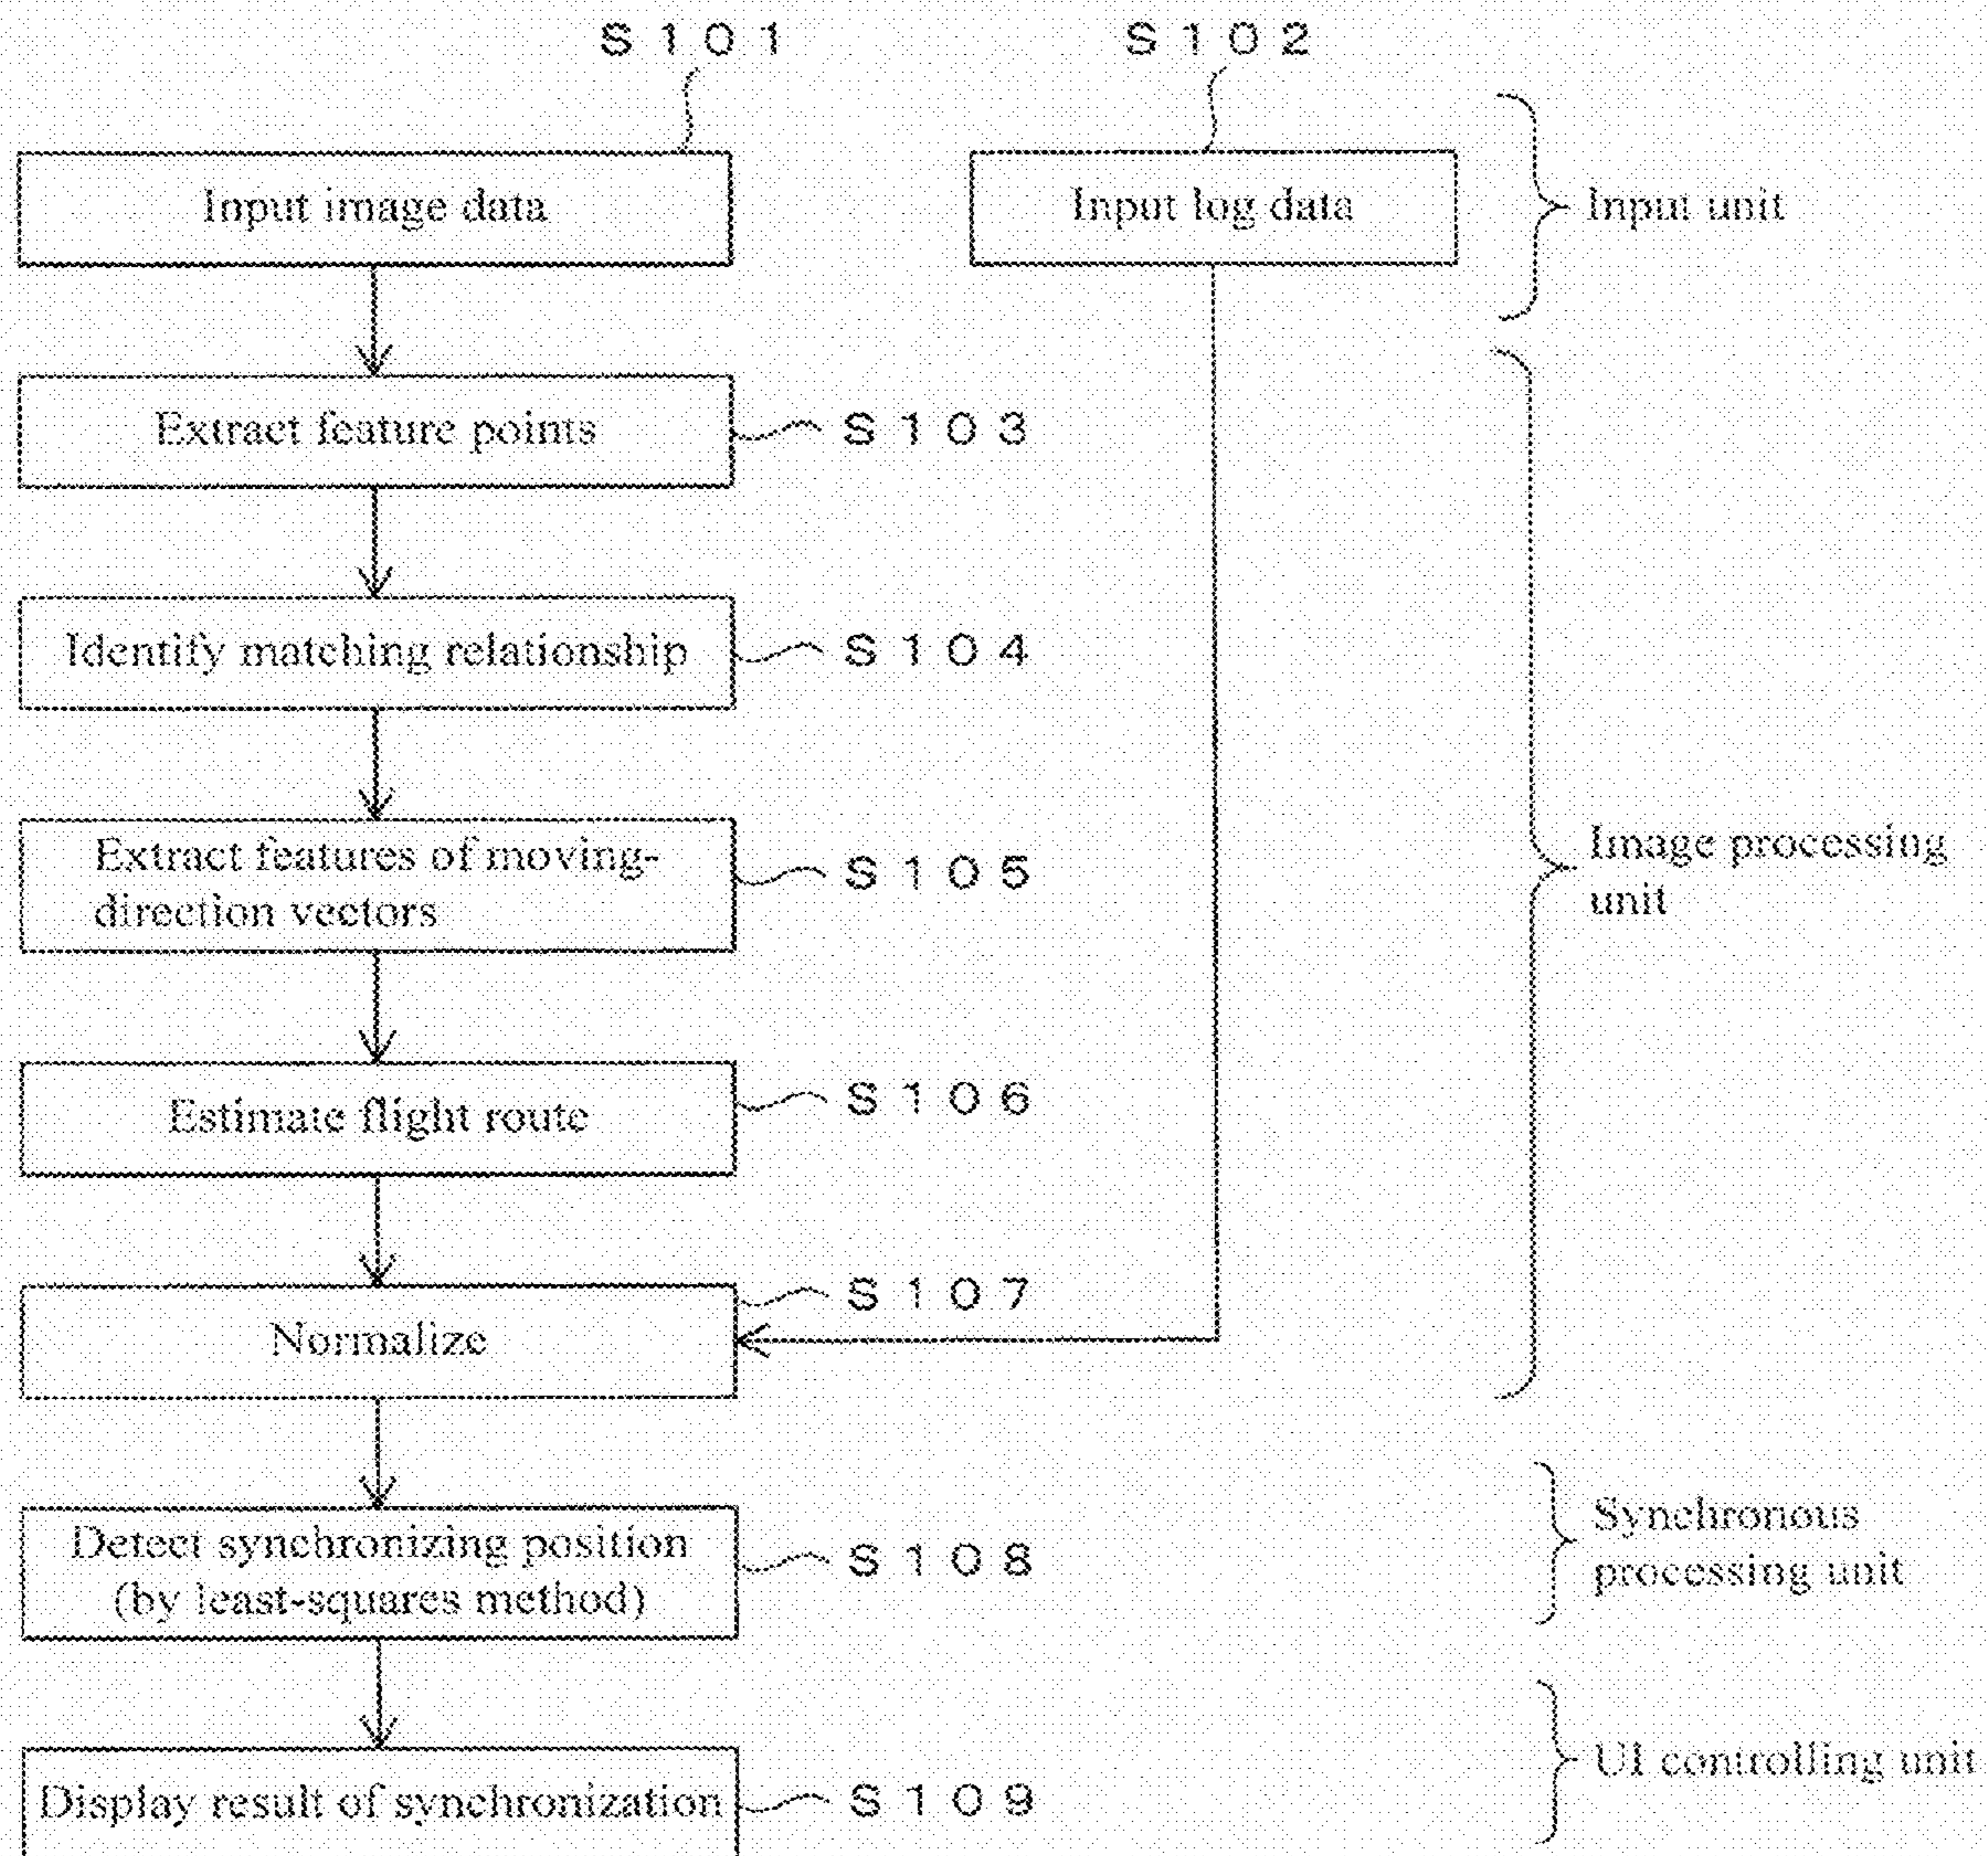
S101

S102

Input image data

Input log data

Input unit

Extract feature points

S103

Identify matching relationship

S104

Extract features of moving-direction vectors

S105

Image processing unit

Estimate flight route

S106

S107

Normalize

Detect synchronizing position (by least-squares method)

S108

Synchronous processing unit

Display result of synchronization

S109

UI controlling unit